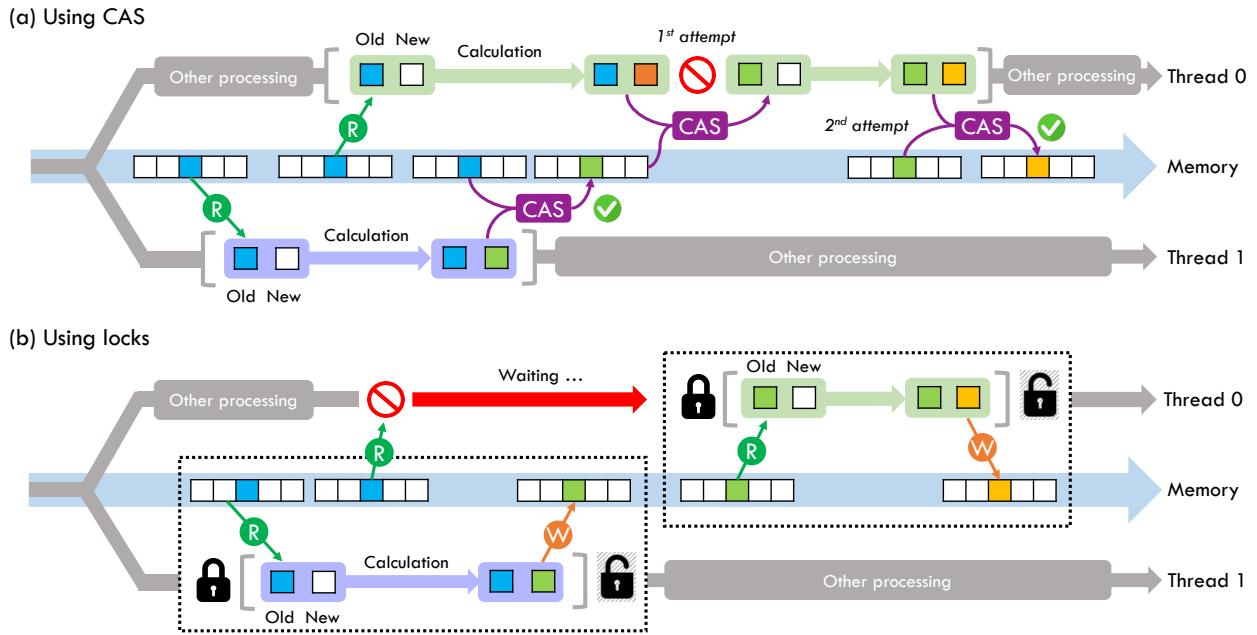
(a) Using CAS

Old New

Calculation

$1^{st}$ attempt

Other processing

Other processing

Thread 0

R

CAS

$2^{nd}$ attempt

CAS

Memory

R

CAS

Calculation

Other processing

Thread 1

Old New

(b) Using locks

Waiting ...

Old New

Other processing

Thread 0

R

R

W

Memory

R

W

Calculation

Other processing

Thread 1

Old New